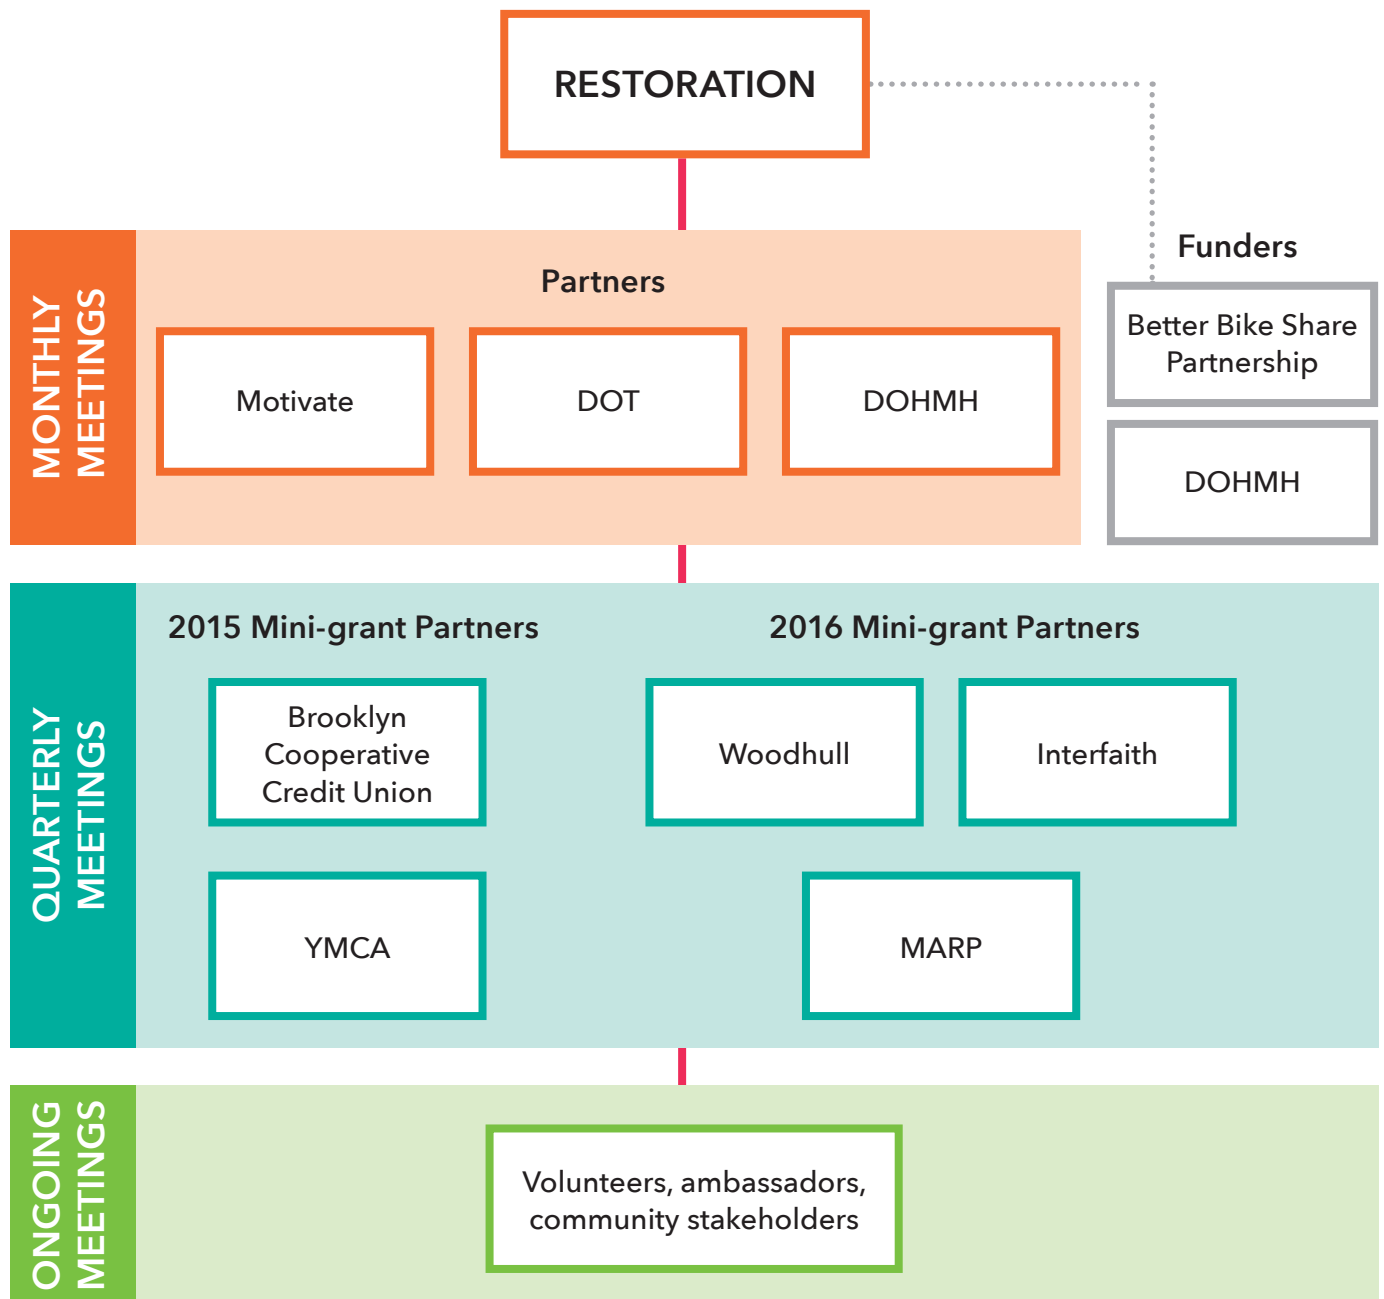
RESTORATION

Funders

Better Bike Share Partnership

DOHMH

MONTHLY MEETINGS

Partners

Motivate

DOT

DOHMH

QUARTERLY MEETINGS

2015 Mini-grant Partners

Brooklyn Cooperative Credit Union

YMCA

2016 Mini-grant Partners

Woodhull

Interfaith

MARP

ONGOING MEETINGS

Volunteers, ambassadors, community stakeholders